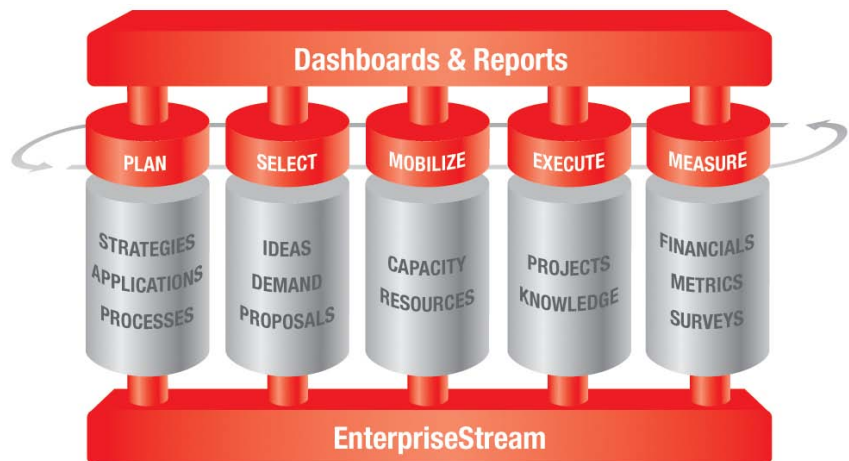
Dashboards & Reports

PLAN

STRATEGIES
APPLICATIONS
PROCESSES

SELECT

IDEAS
DEMAND
PROPOSALS

MOBILIZE

CAPACITY
RESOURCES

EXECUTE

PROJECTS
KNOWLEDGE

MEASURE

FINANCIALS
METRICS
SURVEYS

EnterpriseStream